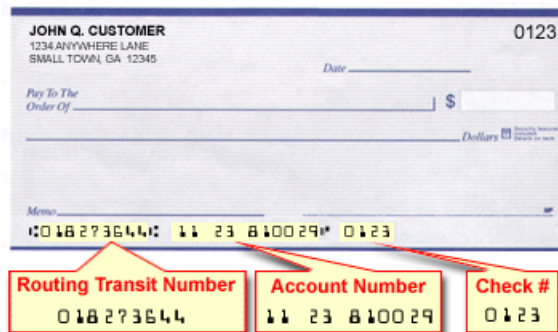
JOHN Q. CUSTOMER
1234 ANYWHERE LANE
SMALL TOWN, GA 12345

0123

Date

Pay To The Order Of

$

Dollars

Memo

⑆018273644⑆ 11 23 810029⑈ 0123

Routing Transit Number
018273644

Account Number
11 23 810029

Check #
0123